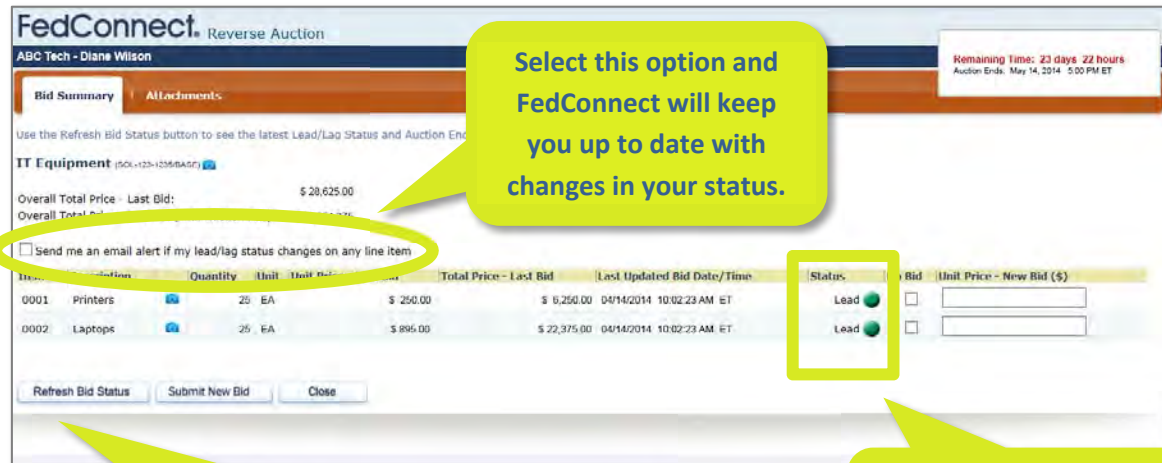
FedConnect. Reverse Auction

ABC Tech - Diane Wilson

Remaining Time: 23 days 22 hours
Auction Ends: May 14, 2014 5:00 PM ET

Select this option and FedConnect will keep you up to date with changes in your status.

Bid Summary | Attachments

Use the Refresh Bid Status button to see the latest Lead/Lag Status and Auction End

IT Equipment (SOL-123-1235/BASE)

Overall Total Price - Last Bid: $ 28,625.00
Overall Total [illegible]

Send me an email alert if my lead/lag status changes on any line item

| Item | Description | | Quantity | Unit | Unit Price | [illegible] | Total Price - Last Bid | Last Updated Bid Date/Time | Status | No Bid | Unit Price - New Bid ($) |
|---|---|---|---|---|---|---|---|---|---|---|---|
| 0001 | Printers | | 25 | EA | | $ 250.00 | $ 6,250.00 | 04/14/2014 10:02:23 AM ET | Lead | | |
| 0002 | Laptops | | 25 | EA | | $ 895.00 | $ 22,375.00 | 04/14/2014 10:02:23 AM ET | Lead | | |

Refresh Bid Status | Submit New Bid | Close